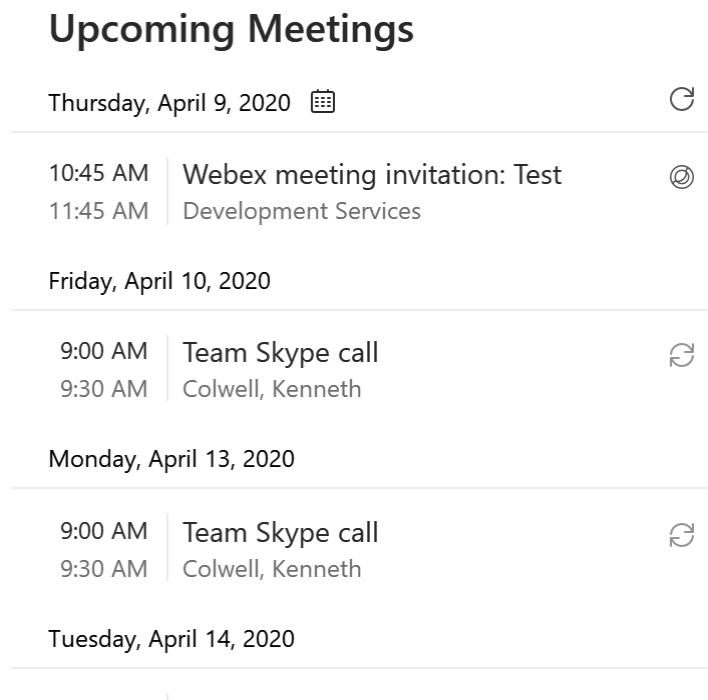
Upcoming Meetings

Thursday, April 9, 2020

10:45 AM
11:45 AM
Webex meeting invitation: Test
Development Services

Friday, April 10, 2020

9:00 AM
9:30 AM
Team Skype call
Colwell, Kenneth

Monday, April 13, 2020

9:00 AM
9:30 AM
Team Skype call
Colwell, Kenneth

Tuesday, April 14, 2020